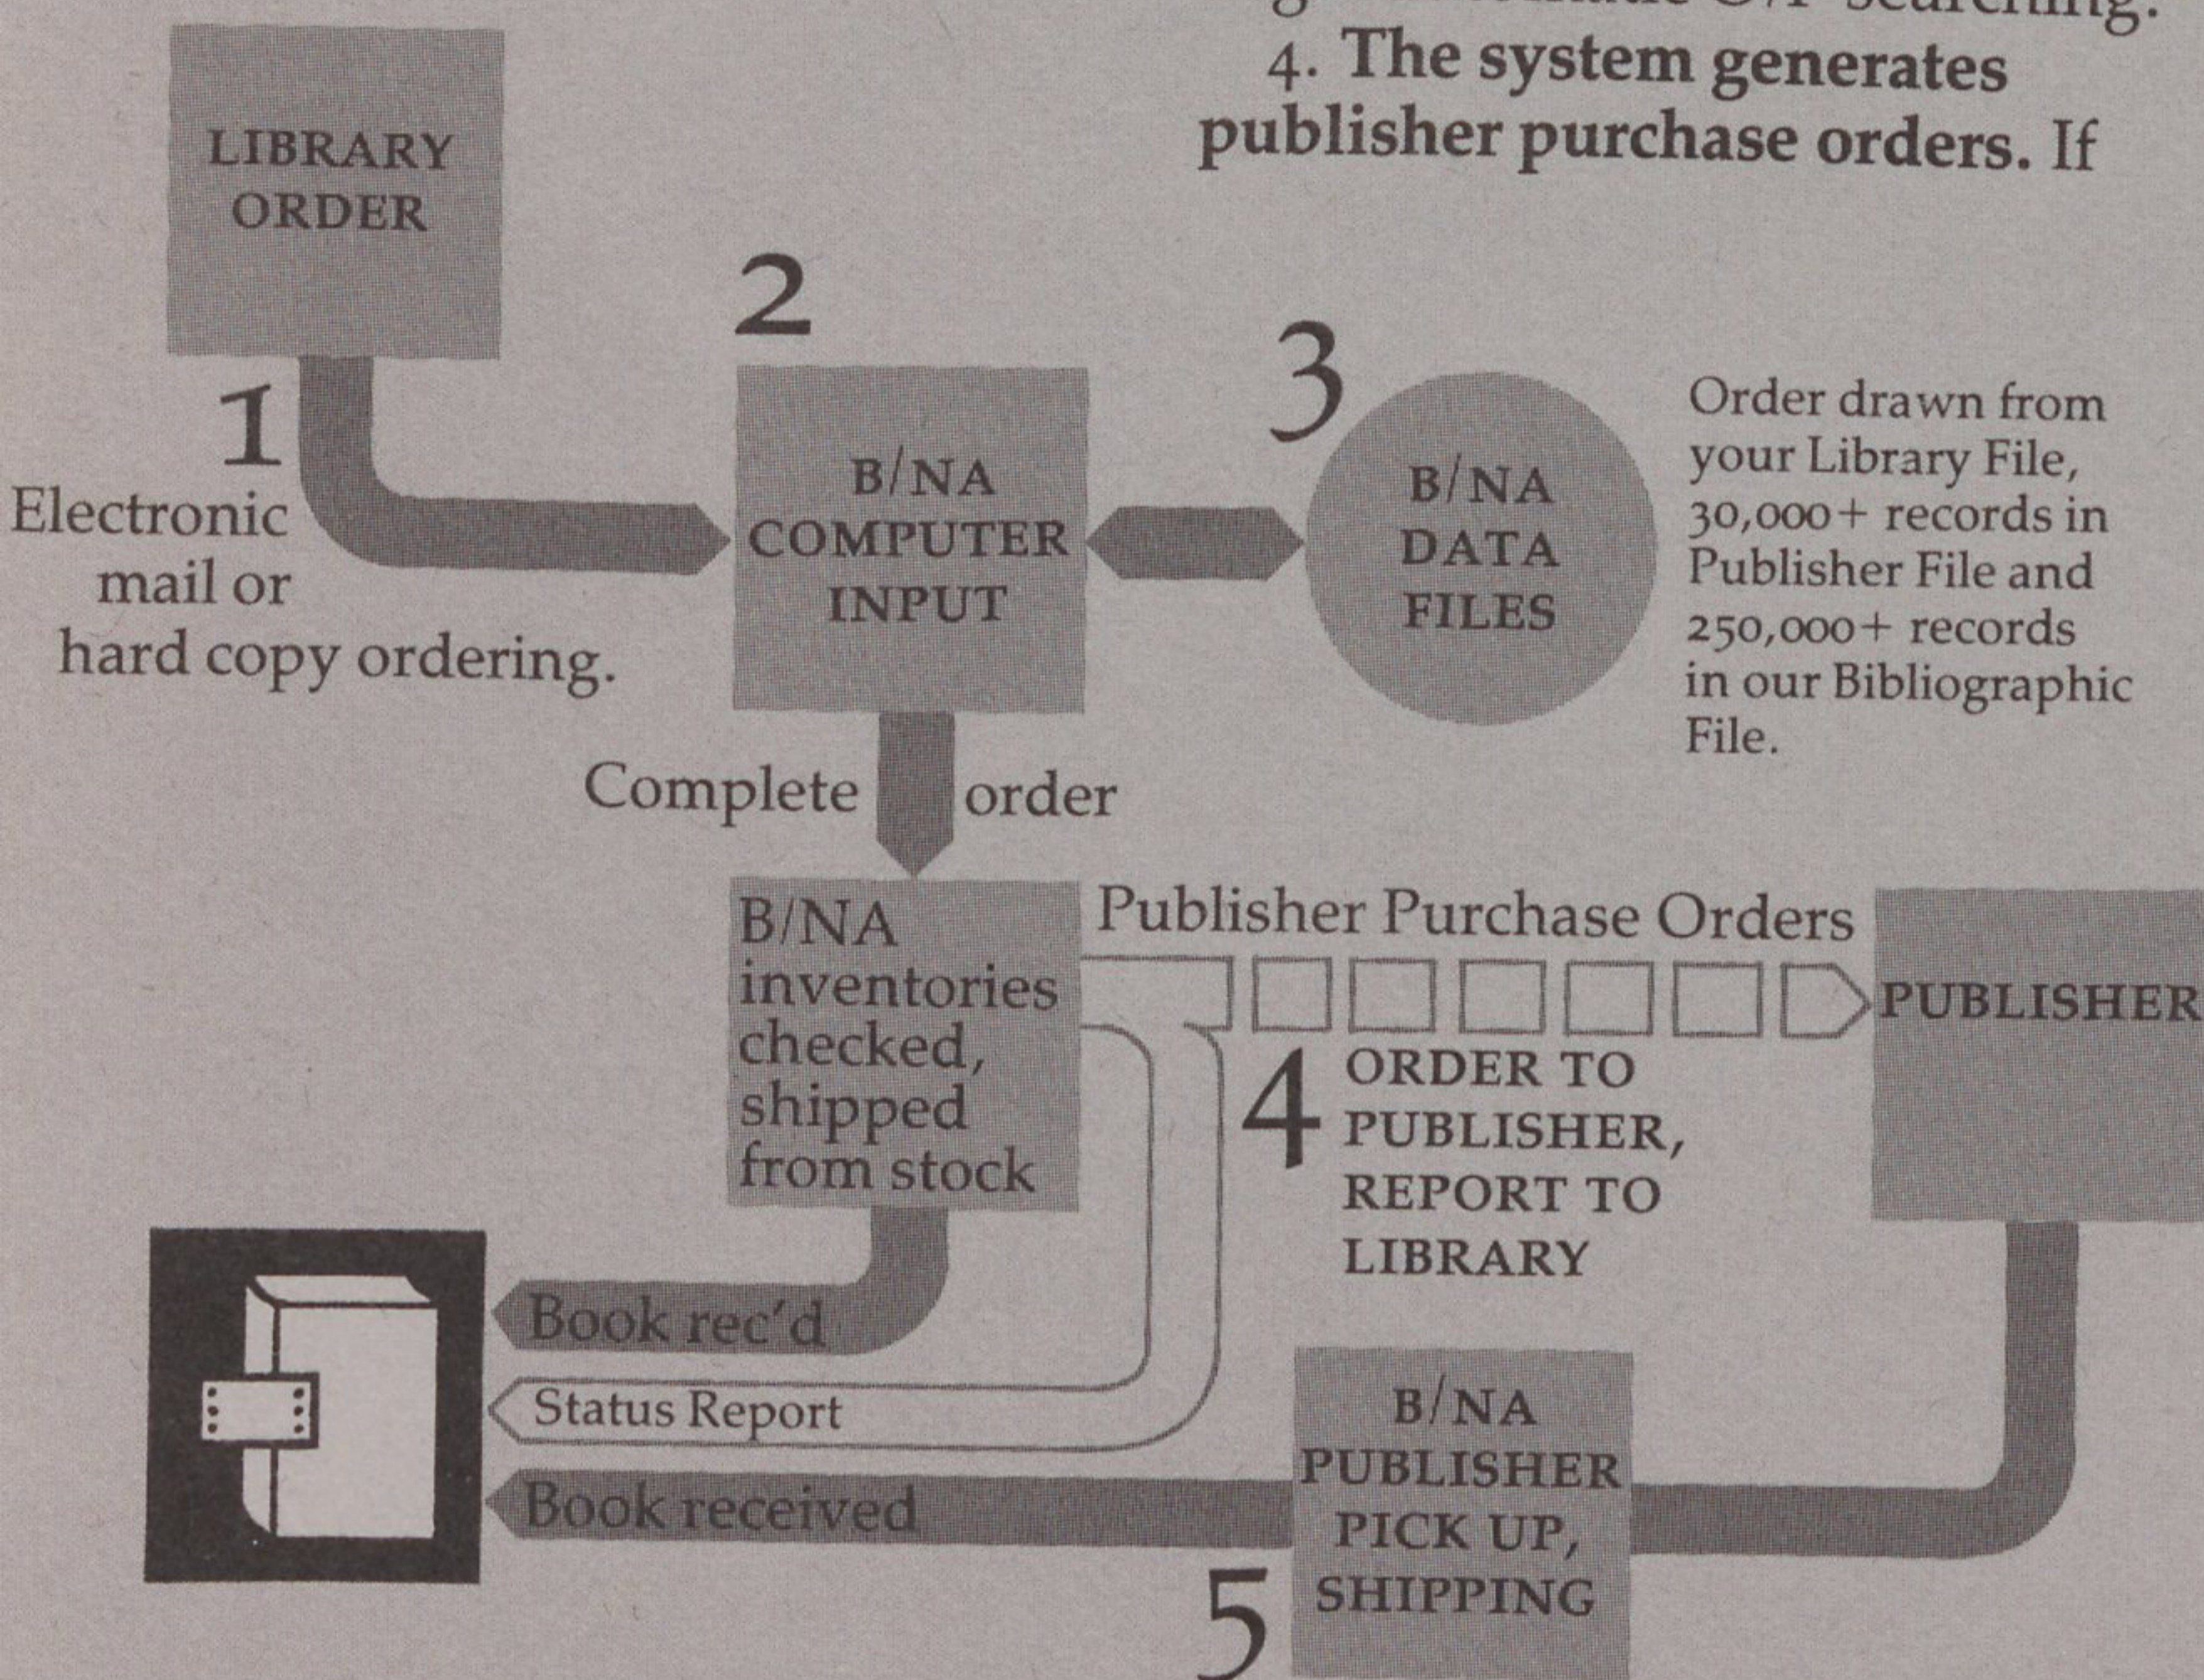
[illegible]

4. The system generates publisher purchase orders. If

LIBRARY ORDER

1
Electronic mail or hard copy ordering.

2
B/NA COMPUTER INPUT

3
B/NA DATA FILES

Order drawn from your Library File, 30,000+ records in Publisher File and 250,000+ records in our Bibliographic File.

Complete order

B/NA inventories checked, shipped from stock

Publisher Purchase Orders

PUBLISHER

4
ORDER TO PUBLISHER, REPORT TO LIBRARY

Book rec'd

Status Report

Book received

5
B/NA PUBLISHER PICK UP, SHIPPING